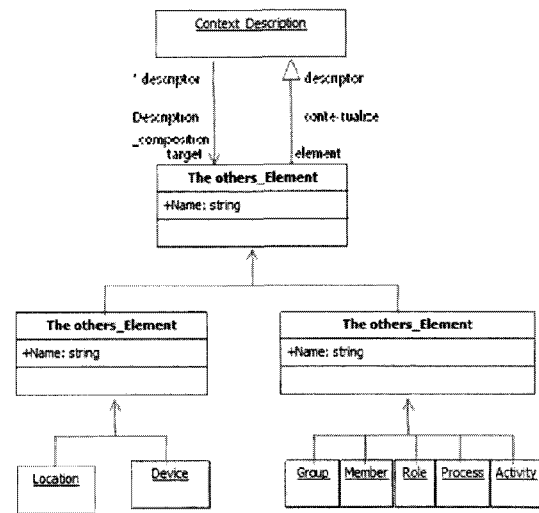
Context Description

* descriptor

Description
_composition
target

descriptor

conte-tualize

element

The others_Element

+Name: string

The others_Element

+Name: string

The others_Element

+Name: string

Location

Device

Group

Member

Role

Process

Activity